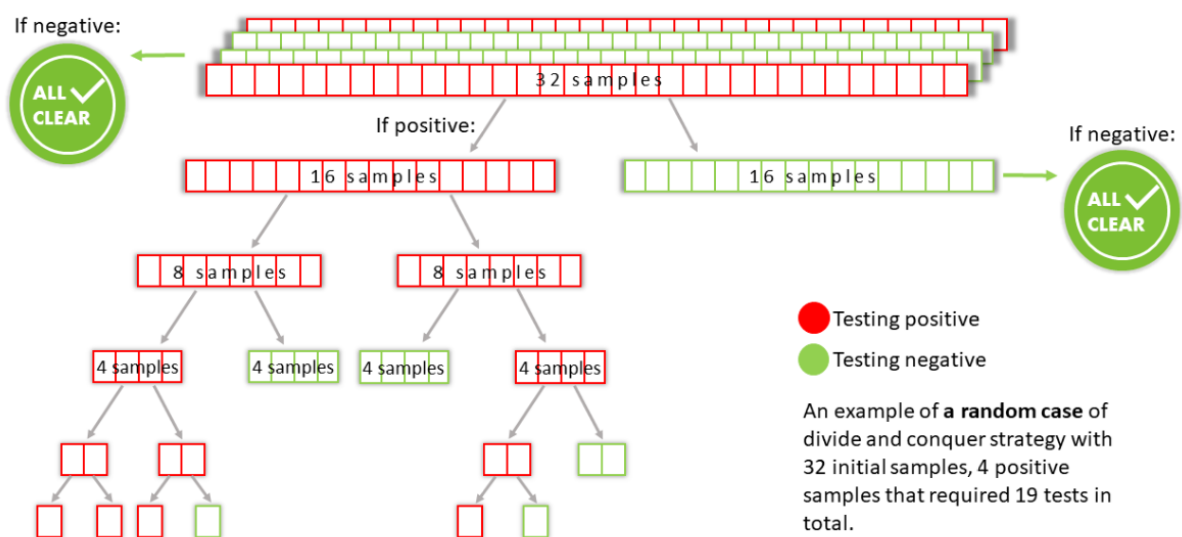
If negative:

ALL CLEAR

32 samples

If positive:

16 samples

16 samples

If negative:

ALL CLEAR

8 samples

8 samples

4 samples

4 samples

4 samples

4 samples

Testing positive

Testing negative

An example of **a random case** of divide and conquer strategy with 32 initial samples, 4 positive samples that required 19 tests in total.